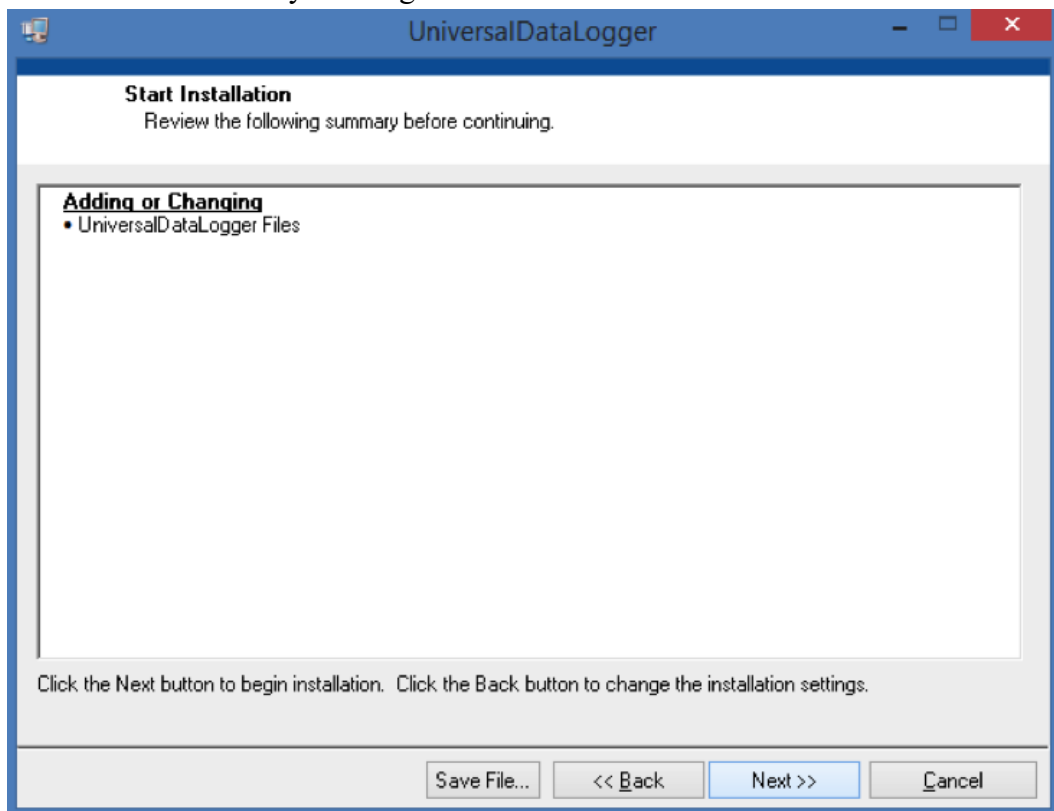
UniversalDataLogger

Start Installation
Review the following summary before continuing.

Adding or Changing
• UniversalDataLogger Files

Click the Next button to begin installation. Click the Back button to change the installation settings.

Save File... << Back Next >> Cancel